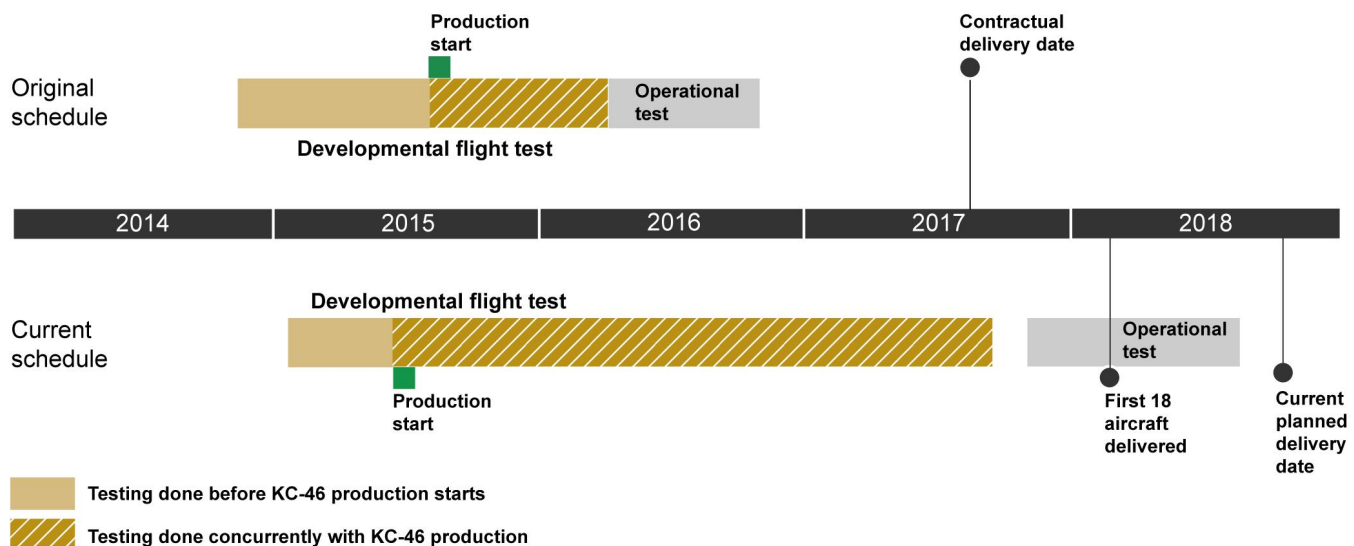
Production start

Contractual delivery date

Original schedule

Operational test

Developmental flight test

| 2014 | 2015 | 2016 | 2017 | 2018 |
|---|---|---|---|---|

Developmental flight test

Current schedule

Operational test

Production start

First 18 aircraft delivered

Current planned delivery date

Testing done before KC-46 production starts

Testing done concurrently with KC-46 production